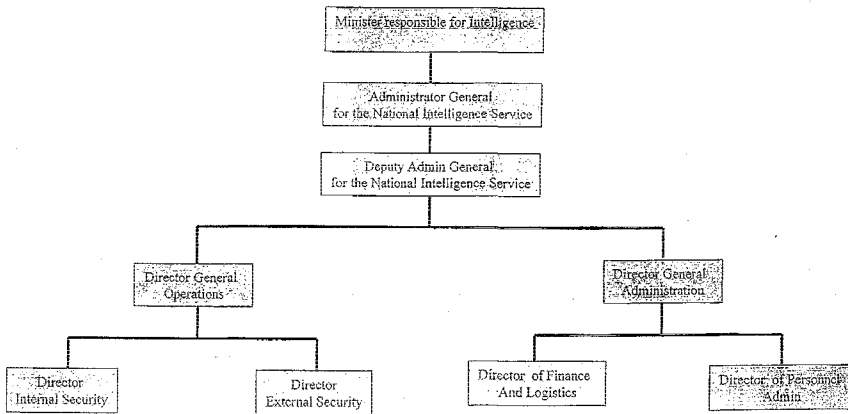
Minister responsible for Intelligence

Administrator General for the National Intelligence Service

Deputy Admin General for the National Intelligence Service

Director General Operations

Director General Administration

Director Internal Security

Director External Security

Director of Finance And Logistics

Director of Personnel Admin